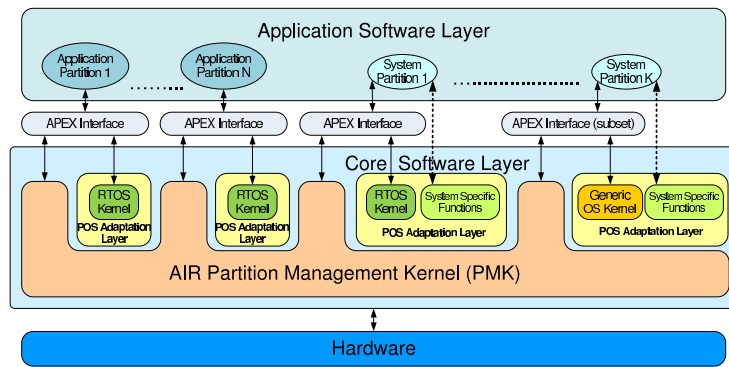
Application Software Layer

Application Partition 1

Application Partition N

System Partition 1

System Partition K

APEX Interface

APEX Interface

APEX Interface

APEX Interface (subset)

Core Software Layer

RTOS Kernel

POS Adaptation Layer

RTOS Kernel

POS Adaptation Layer

RTOS Kernel

System Specific Functions

POS Adaptation Layer

Generic OS Kernel

System Specific Functions

POS Adaptation Layer

AIR Partition Management Kernel (PMK)

Hardware